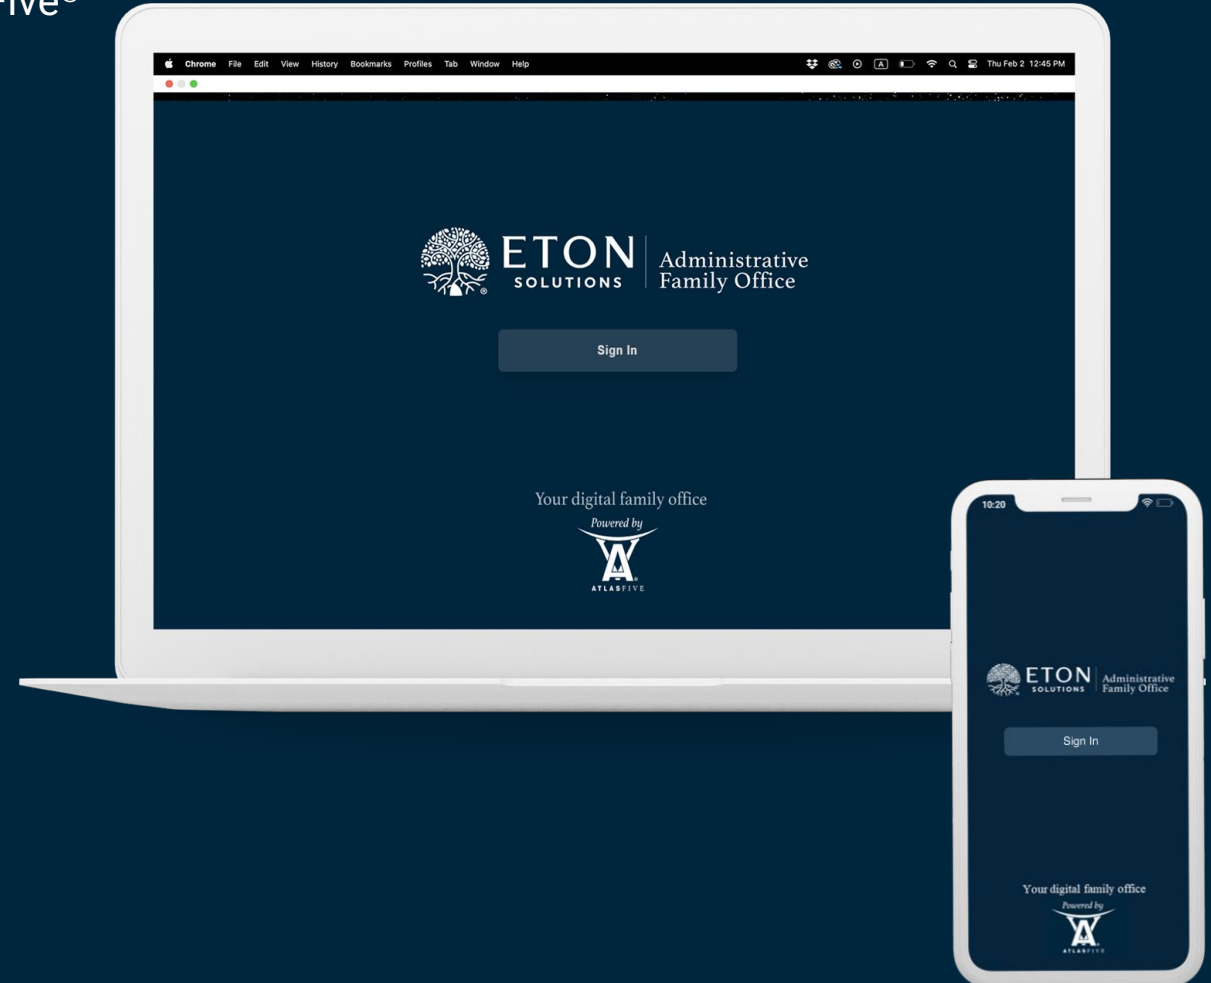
Five®

Chrome File Edit View History Bookmarks Profiles Tab Window Help

Thu Feb 2 12:45 PM

ETON SOLUTIONS Administrative Family Office

Sign In

Your digital family office

Powered by

ATLASFIVE

10:20

ETON SOLUTIONS Administrative Family Office

Sign In

Your digital family office

Powered by

ATLASFIVE